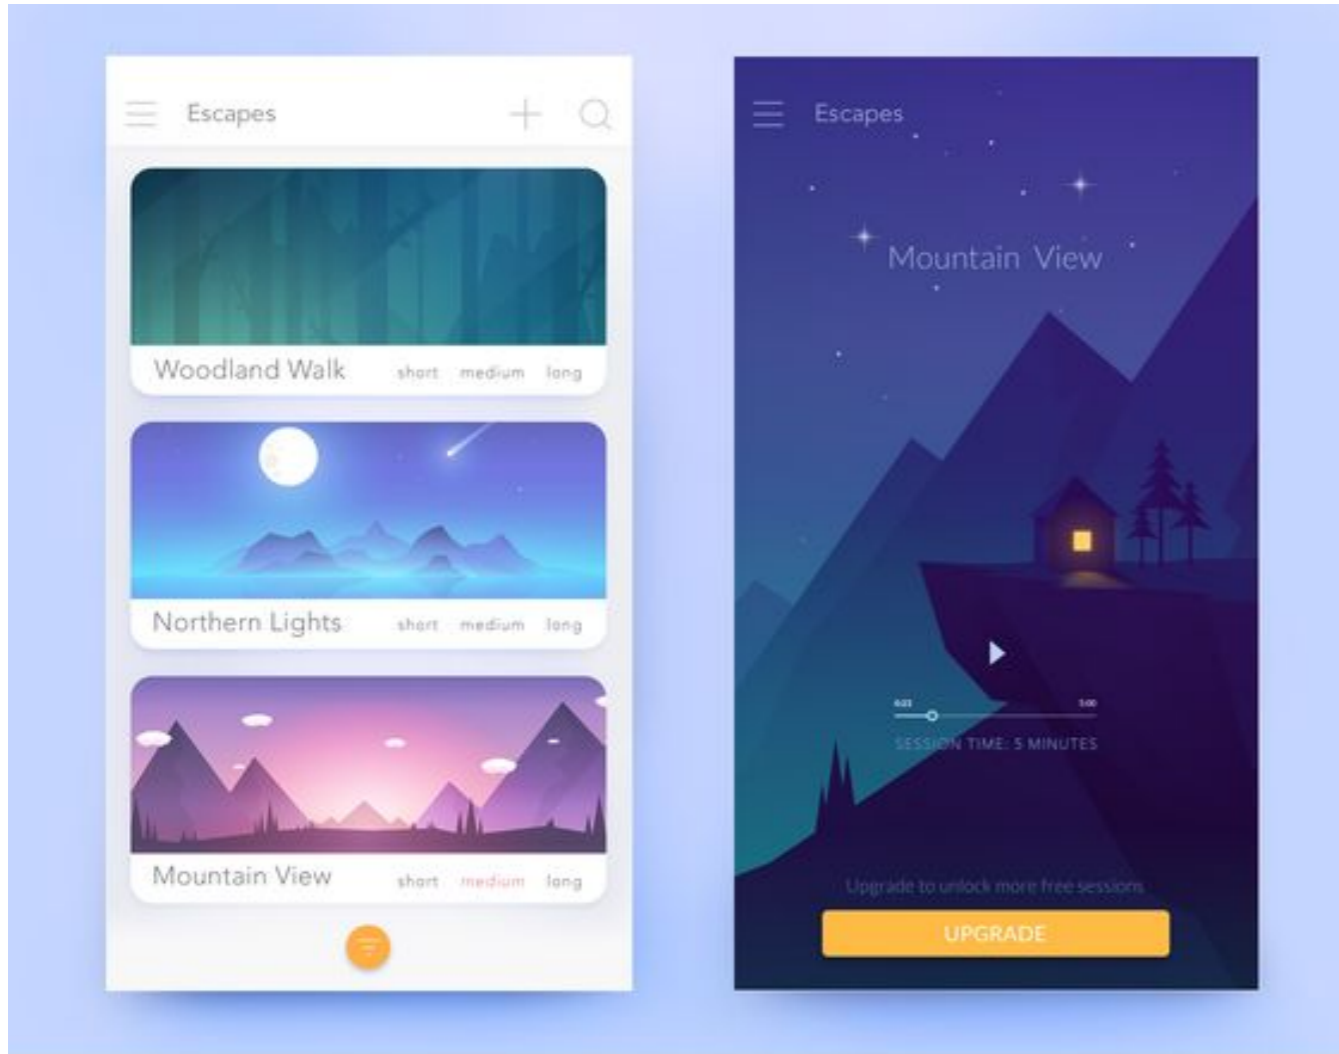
Escapes

Woodland Walk short medium long

Northern Lights short medium long

Mountain View short medium long

Escapes

Mountain View

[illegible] 5:00

SESSION TIME: 5 MINUTES

Upgrade to unlock more free sessions

UPGRADE